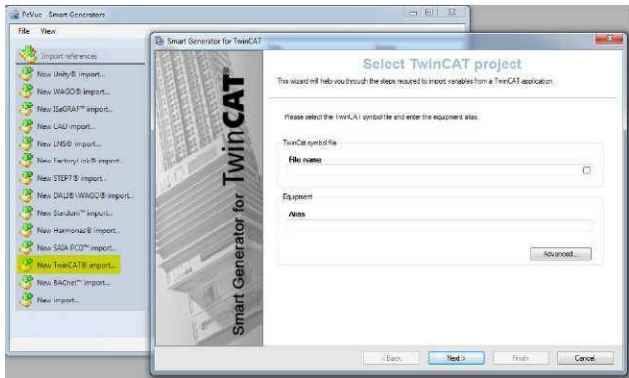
PcVue Smart Generators

File View

Import references

New Unity® import...

New WAGO® import...

New ISaGRAF™ import...

New CAD import...

New LNS® import...

New FactoryLink® import...

New STEP7® import...

New DALI® WAGO® import...

New Sierdum™ import...

New Harmonas® import...

New SAIA PCD™ import...

New TwinCAT® import...

New BACnet™ import...

New import...

Smart Generator for TwinCAT

Smart Generator for TwinCAT

Select TwinCAT project

This wizard will help you through the steps required to import variables from a TwinCAT application.

Please select the TwinCAT symbol file and enter the equipment alias.

TwinCat symbol file

File name

Equipment

Alias

Advanced...

< Back

Next >

Finish

Cancel